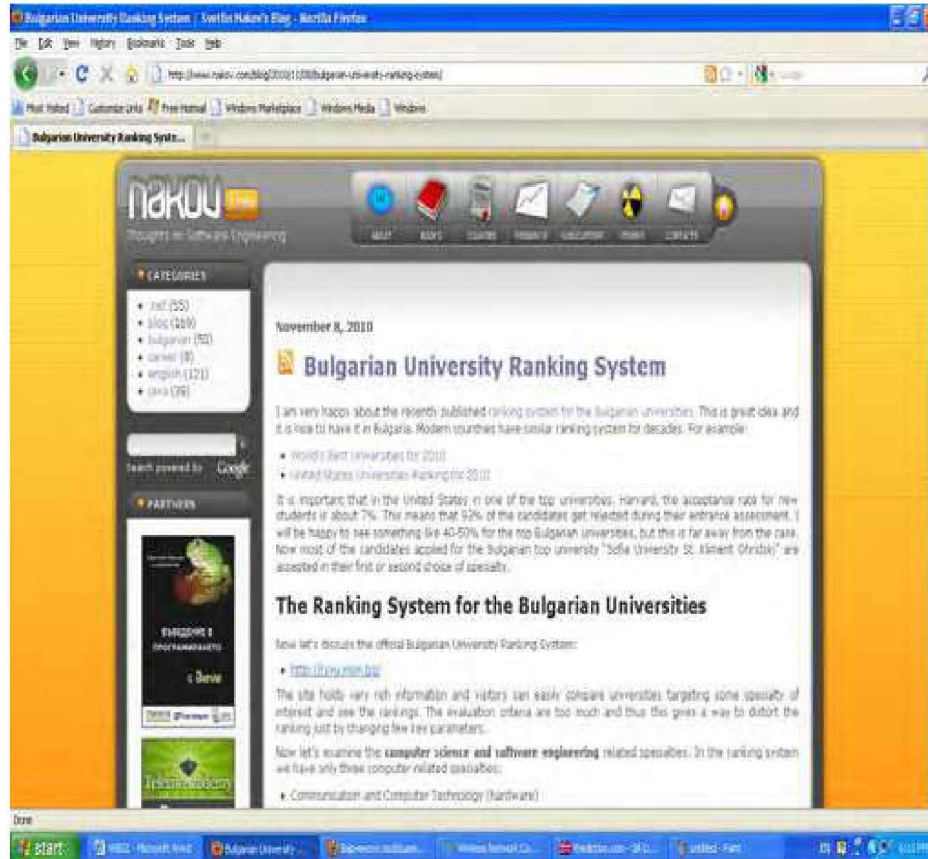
Bulgarian University Ranking System | Svetlin Nakov's Blog - Mozilla Firefox

File Edit View History Bookmarks Tools Help

http://www.nakov.com/blog/2010/11/08/bulgarian-university-ranking-system/

Most Visited Customize Links Free Hotmail Windows Marketplace Windows Media Windows

Bulgarian University Ranking Syste...

nakov

Thoughts on Software Engineering

ABOUT BOOKS COURSES RESEARCH EDUCATION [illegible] CONTACTS

CATEGORIES

- .net (55)
- blog (269)
- bulgarian (92)
- career (8)
- english (121)
- java (39)

Search powered by Google

PARTNERS

ВЪВЕДЕНИЕ В ПРОГРАМИРАНЕТО С Java

November 8, 2010

Bulgarian University Ranking System

I am very happy about the recently published ranking system for the Bulgarian universities. This is great idea and it is nice to have it in Bulgaria. Modern countries have similar ranking system for decades. For example:

- World's Best Universities for 2010
- United States Universities Ranking for 2010

It is important that in the United States in one of the top universities, Harvard, the acceptance rate for new students is about 7%. This means that 93% of the candidates get rejected during their entrance assessment. I will be happy to see something like 40-50% for the top Bulgarian universities, but this is far away from the case. Now most of the candidates applied for the Bulgarian top university "Sofia University St. Kliment Ohridski" are accepted in their first or second choice of specialty.

The Ranking System for the Bulgarian Universities

Now let's discuss the official Bulgarian University Ranking System:

- http://rsvu.mon.bg/

The site holds very rich information and visitors can easily compare universities targeting some specialty of interest and see the rankings. The evaluation criteria are too much and thus this gives a way to distort the ranking just by changing few key parameters.

Now let's examine the computer science and software engineering related specialties. In the ranking system we have only three computer-related specialties:

- Communication and Computer Technology (Hardware)

Done

start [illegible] - Microsoft Word Bulgarian University ... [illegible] Wireless Network Co... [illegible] untitled - Paint